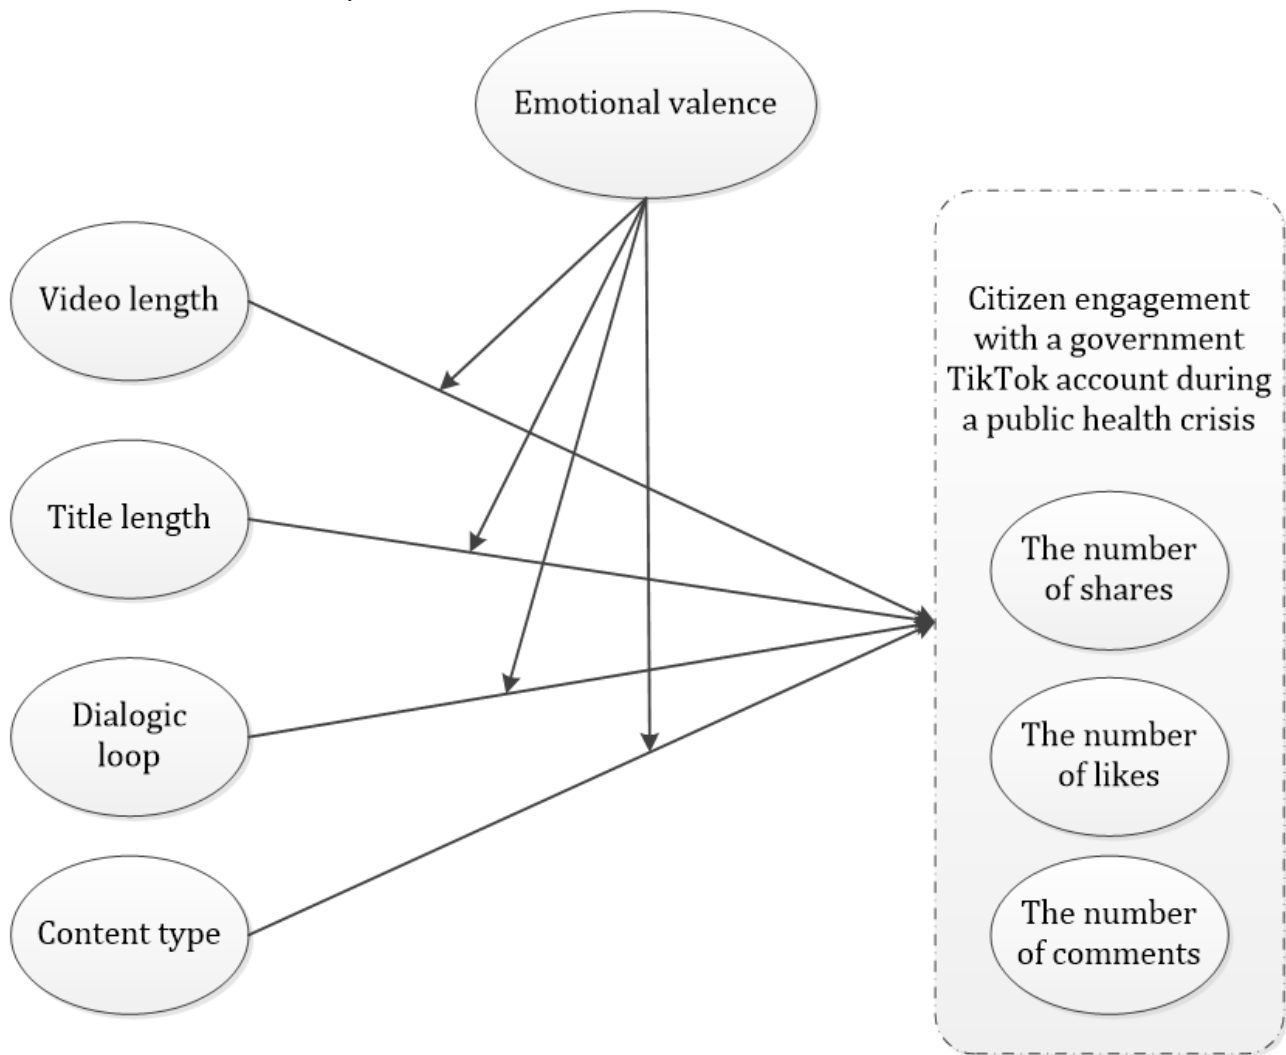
Emotional valence

Video length

Title length

Dialogic loop

Content type

Citizen engagement with a government TikTok account during a public health crisis

The number of shares

The number of likes

The number of comments